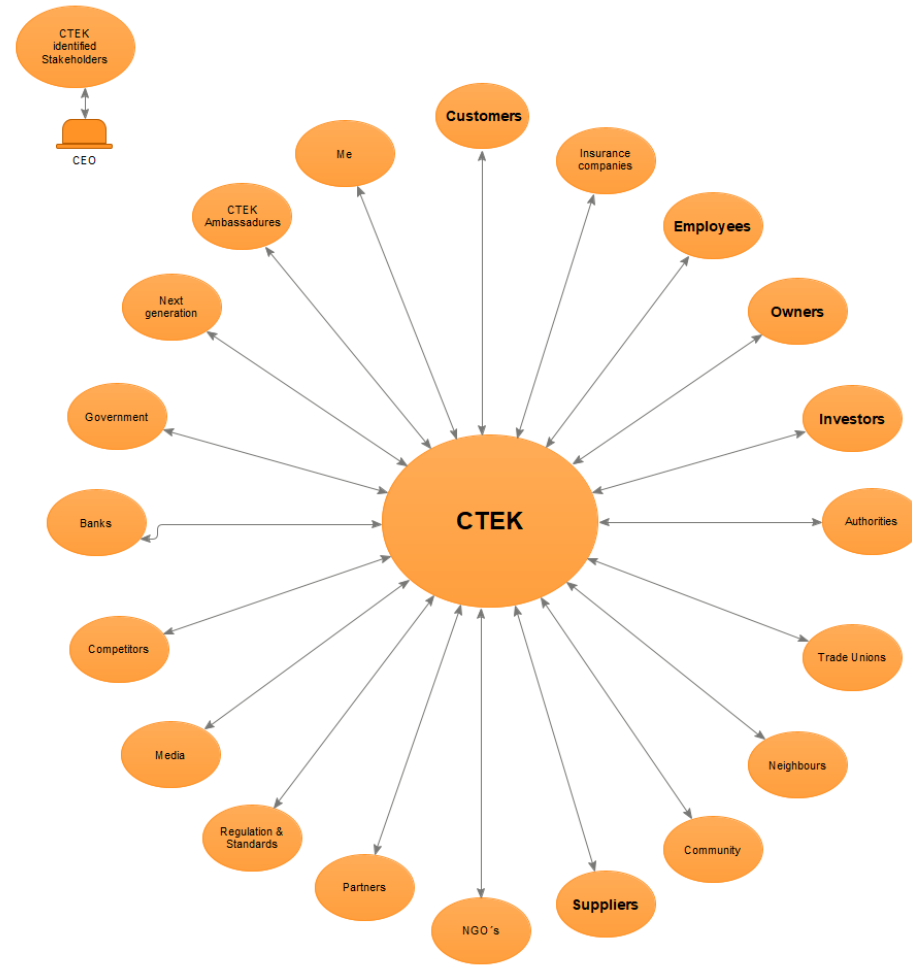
CTEK identified Stakeholders

CEO

Customers

Me

Insurance companies

CTEK Ambassadures

Employees

Next generation

Owners

Government

Investors

CTEK

Banks

Authorities

Competitors

Trade Unions

Media

Neighbours

Regulation & Standards

Community

Partners

Suppliers

NGO´s